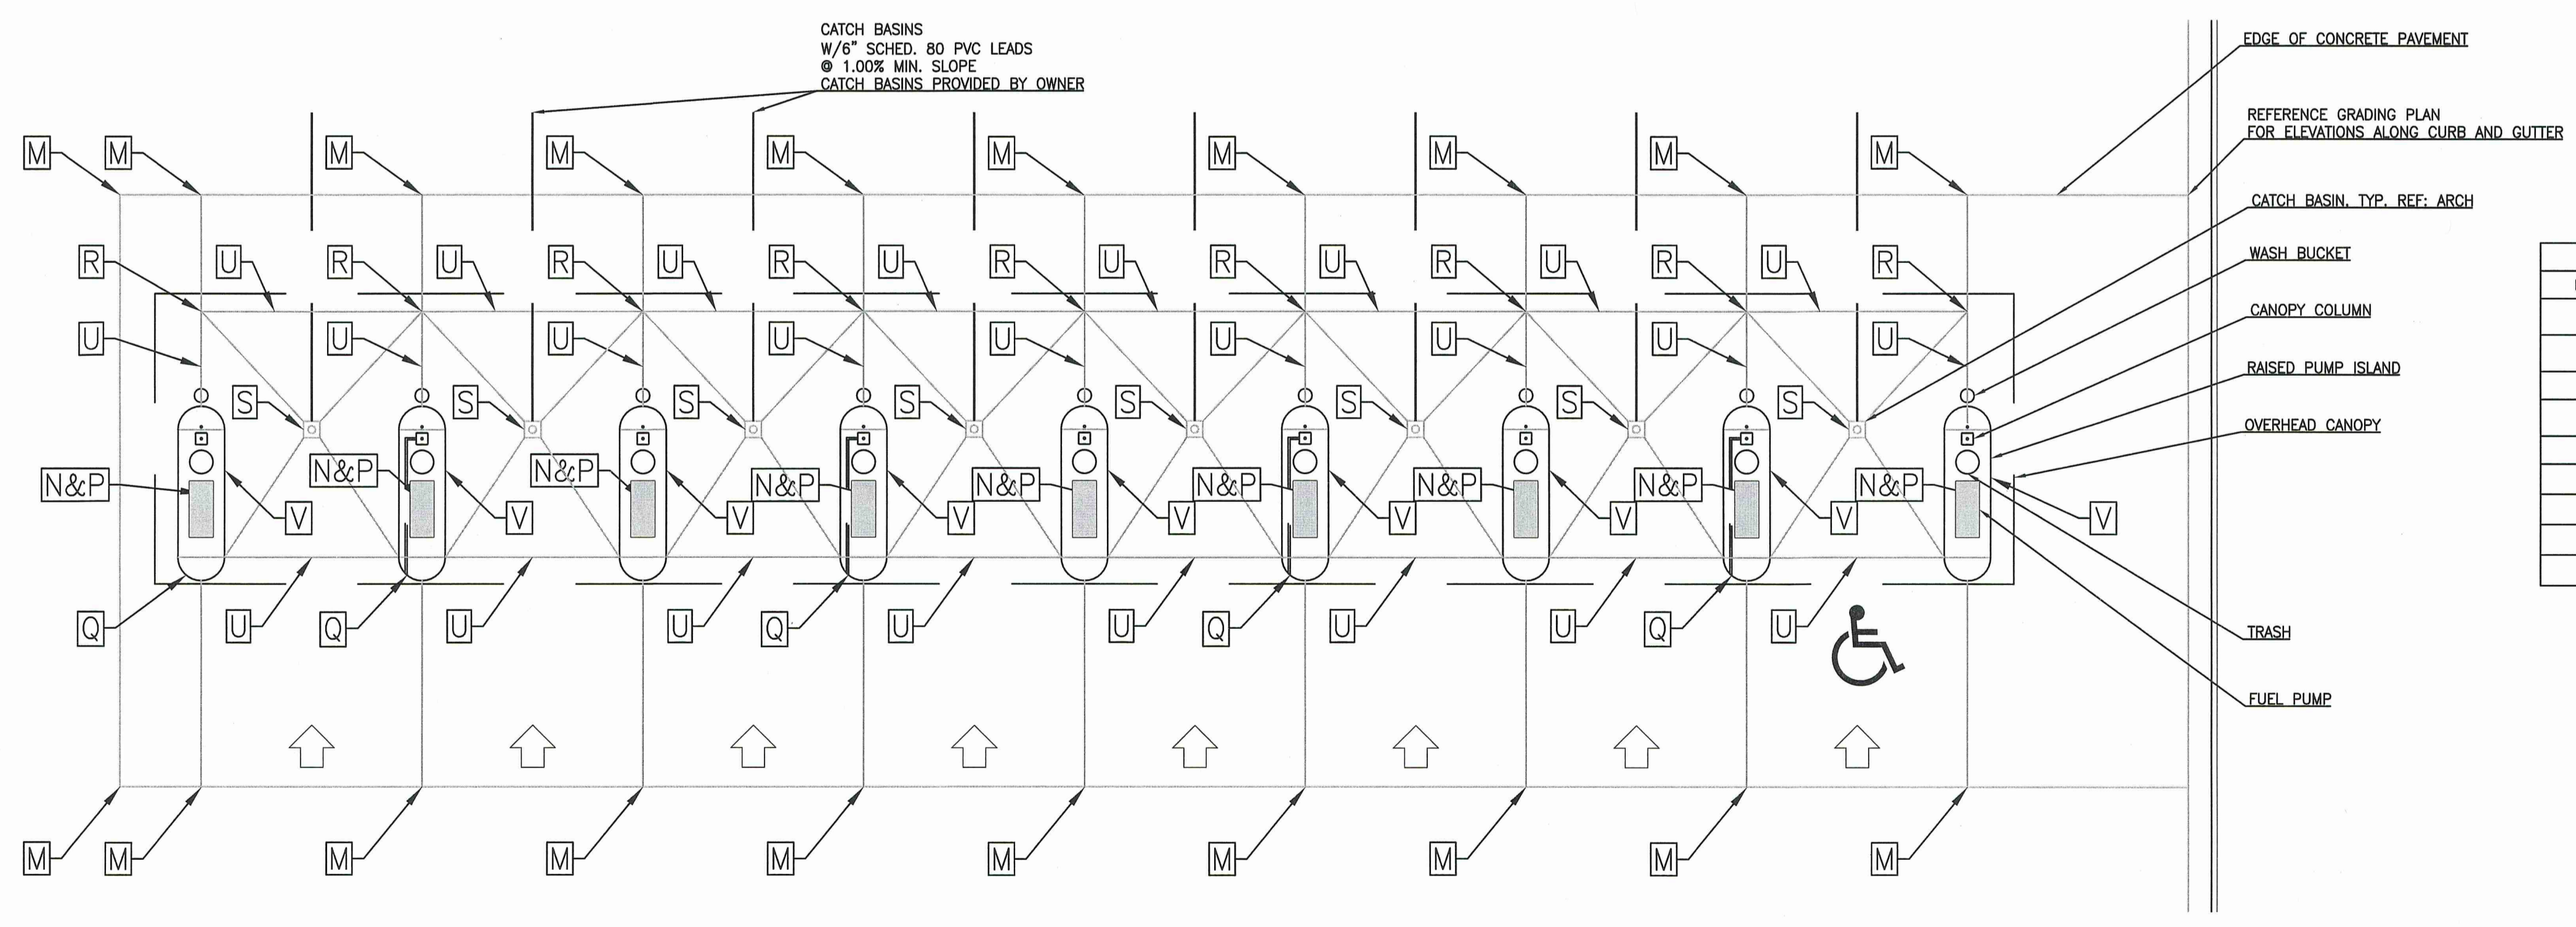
CATCH BASINS
W/6" SCHED. 80 PVC LEADS
@ 1.00% MIN. SLOPE
CATCH BASINS PROVIDED BY OWNER

EDGE OF CONCRETE PAVEMENT

REFERENCE GRADING PLAN
FOR ELEVATIONS ALONG CURB AND GUTTER

CATCH BASIN, TYP. REF: ARCH

WASH BUCKET

CANOPY COLUMN

RAISED PUMP ISLAND

OVERHEAD CANOPY

TRASH

FUEL PUMP

M M M M M M M M M M

R U R U R U R U R U R U R U R U R

U U U U U U U U U U

S S S S S S S S

N&P N&P N&P N&P N&P N&P N&P N&P N&P

V V V V V V V V V V

Q U Q U U Q U U Q U U Q U

M M M M M M M M M M